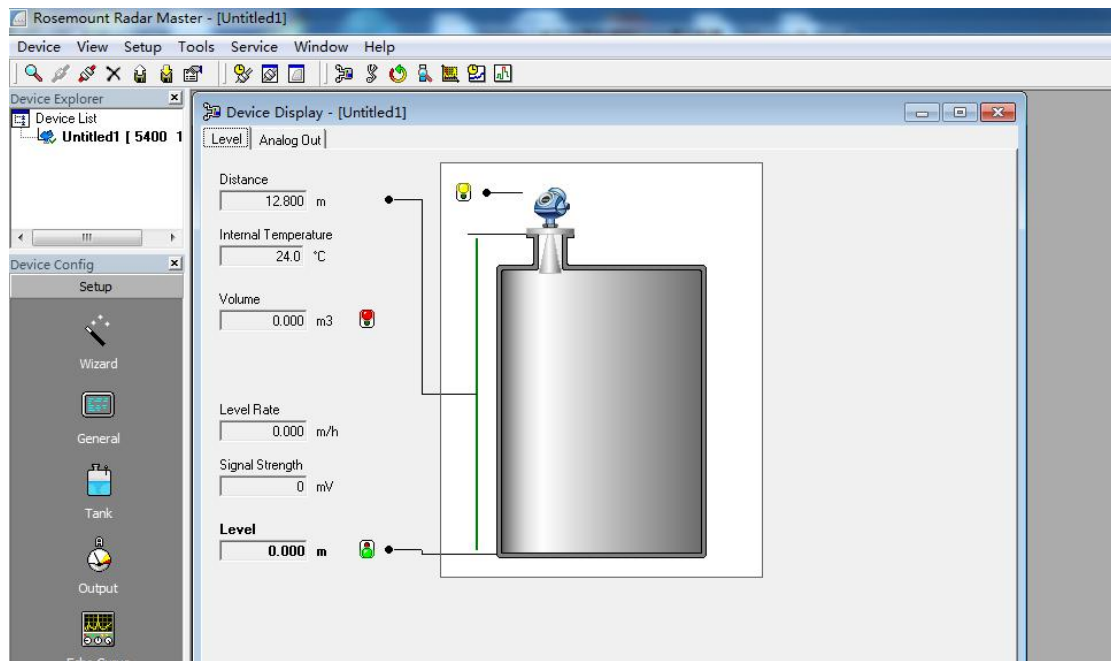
Rosemount Radar Master - [Untitled1]

Device View Setup Tools Service Window Help

Device Explorer

Device List

Untitled1 [ 5400 1

Device Config

Setup

Wizard

General

Tank

Output

Device Display - [Untitled1]

Level Analog Out

Distance

12.800 m

Internal Temperature

24.0 °C

Volume

0.000 m3

Level Rate

0.000 m/h

Signal Strength

0 mV

Level

0.000 m